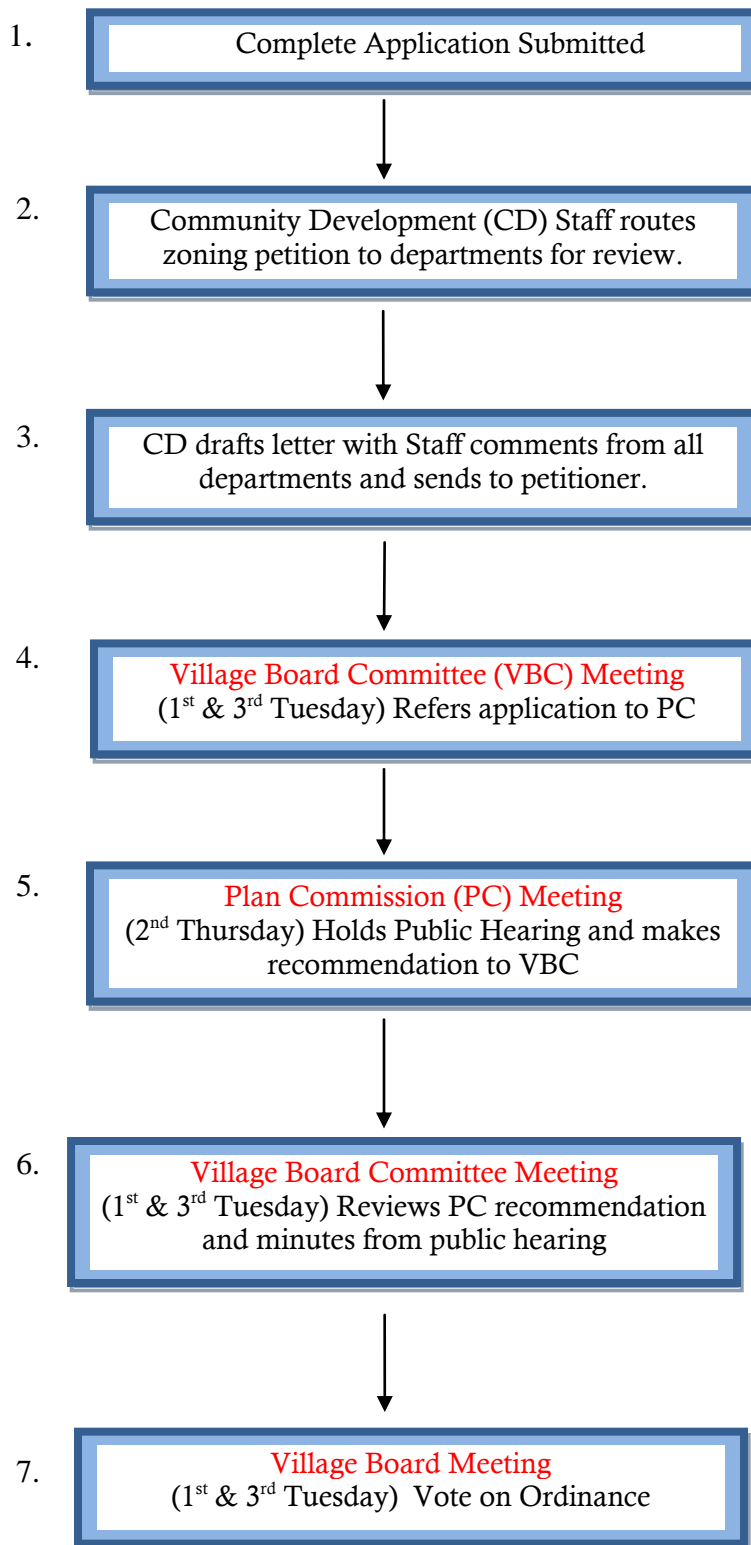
1. Complete Application Submitted

2. Community Development (CD) Staff routes zoning petition to departments for review.

3. CD drafts letter with Staff comments from all departments and sends to petitioner.

4. Village Board Committee (VBC) Meeting
($1^{st}$ & $3^{rd}$ Tuesday) Refers application to PC

5. Plan Commission (PC) Meeting
($2^{nd}$ Thursday) Holds Public Hearing and makes recommendation to VBC

6. Village Board Committee Meeting
($1^{st}$ & $3^{rd}$ Tuesday) Reviews PC recommendation and minutes from public hearing

7. Village Board Meeting
($1^{st}$ & $3^{rd}$ Tuesday) Vote on Ordinance